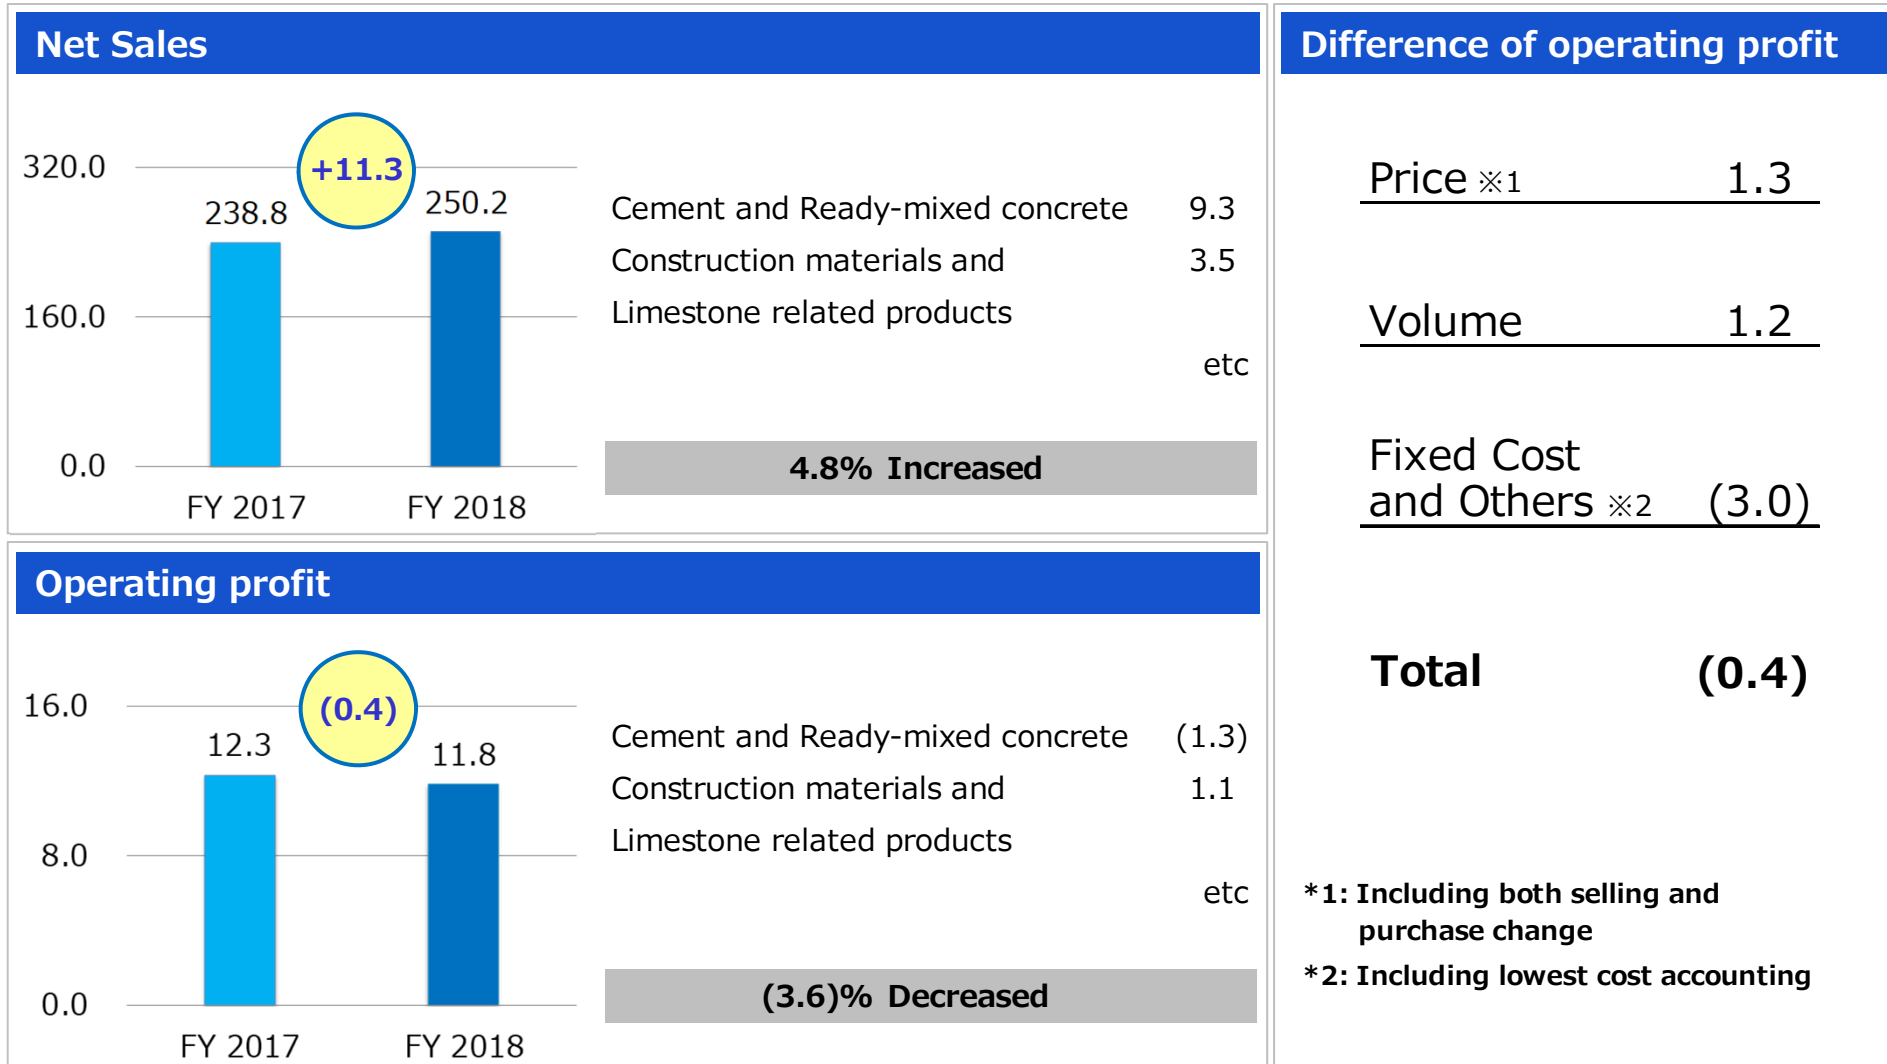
Net Sales

320.0
160.0
0.0

238.8
+11.3
250.2

FY 2017
FY 2018

| Cement and Ready-mixed concrete | 9.3 |
|---|---|
| Construction materials and Limestone related products | 3.5 |

etc

4.8% Increased

Operating profit

16.0
8.0
0.0

12.3
(0.4)
11.8

FY 2017
FY 2018

| Cement and Ready-mixed concrete | (1.3) |
|---|---|
| Construction materials and Limestone related products | 1.1 |

etc

(3.6)% Decreased

Difference of operating profit

| Price ※1 | 1.3 |
|---|---|
| Volume | 1.2 |
| Fixed Cost and Others ※2 | (3.0) |
| **Total** | **(0.4)** |

*1: Including both selling and purchase change

*2: Including lowest cost accounting